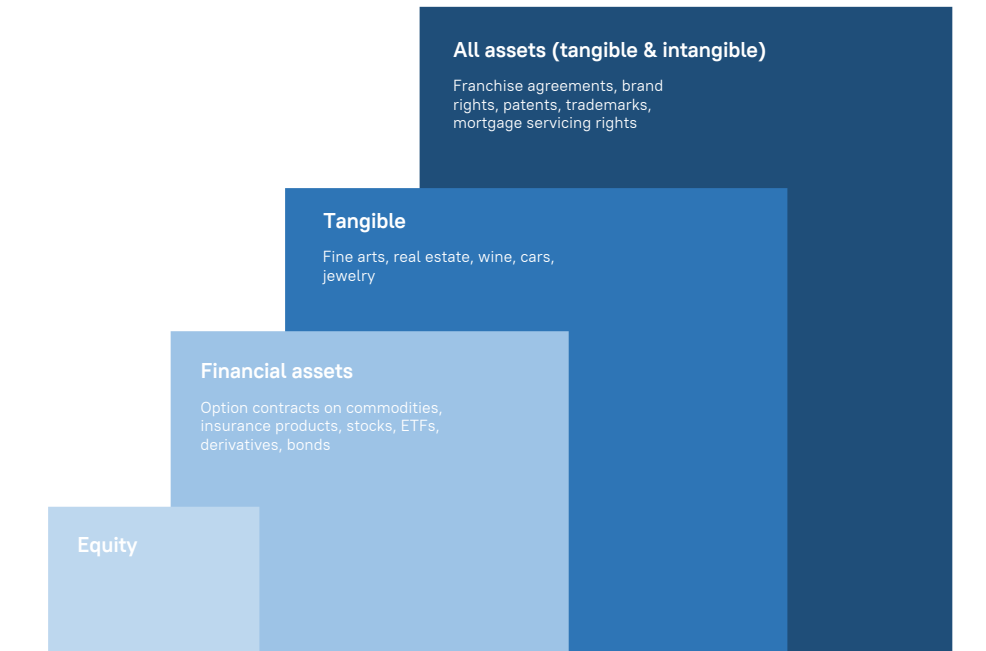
All assets (tangible & intangible)

Franchise agreements, brand rights, patents, trademarks, mortgage servicing rights

Tangible

Fine arts, real estate, wine, cars, jewelry

Financial assets

Option contracts on commodities, insurance products, stocks, ETFs, derivatives, bonds

Equity